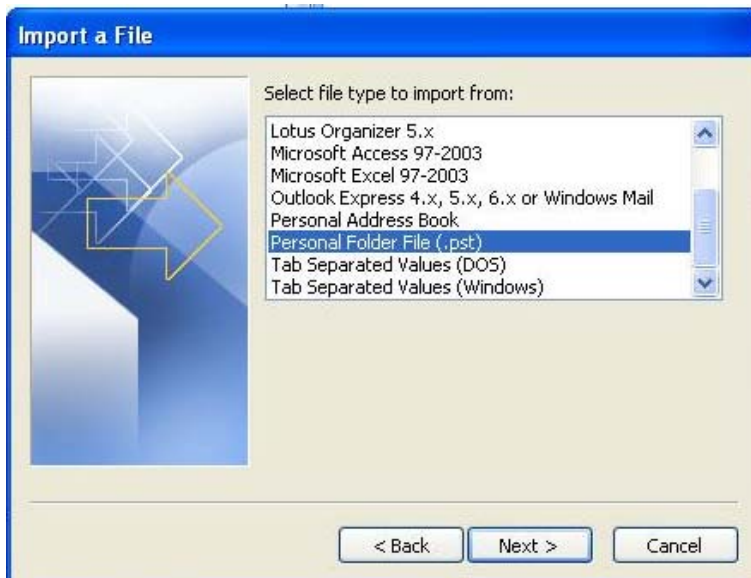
Import a File

Select file type to import from:

Lotus Organizer 5.x
Microsoft Access 97-2003
Microsoft Excel 97-2003
Outlook Express 4.x, 5.x, 6.x or Windows Mail
Personal Address Book
Personal Folder File (.pst)
Tab Separated Values (DOS)
Tab Separated Values (Windows)

< Back
Next >
Cancel